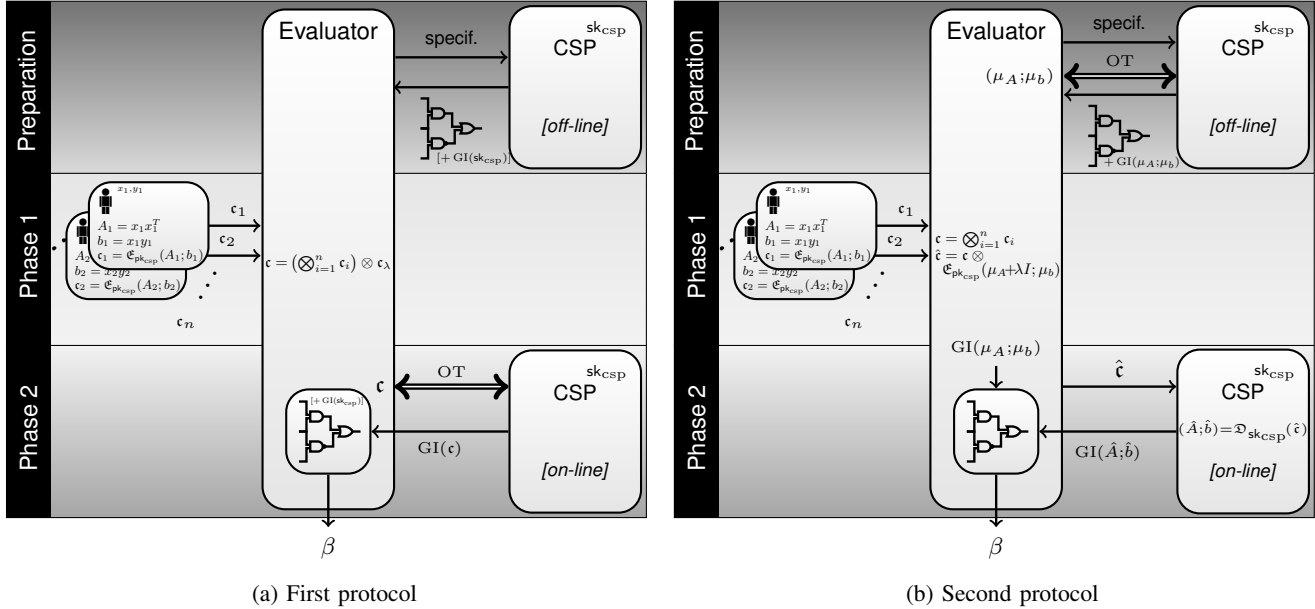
Preparation

Phase 1

Phase 2

Evaluator

specif.

$\mathsf{sk}_{\mathrm{csp}}$

CSP

[off-line]

$[+\,\mathrm{GI}(\mathsf{sk}_{\mathrm{csp}})]$

$x_1, y_1$

$A_1 = x_1 x_1^T$
$b_1 = x_1 y_1$
$\mathfrak{c}_1 = \mathfrak{E}_{\mathsf{pk}_{\mathrm{csp}}}(A_1; b_1)$

$A_2$
$b_2 = x_2 y_2$
$\mathfrak{c}_2 = \mathfrak{E}_{\mathsf{pk}_{\mathrm{csp}}}(A_2; b_2)$

$\mathfrak{c}_1$

$\mathfrak{c}_2$

$\mathfrak{c}_n$

$\mathfrak{c} = \left(\bigotimes_{i=1}^{n} \mathfrak{c}_i\right) \otimes \mathfrak{c}_\lambda$

$\mathfrak{c}$

OT

$\mathsf{sk}_{\mathrm{csp}}$

CSP

$[+\,\mathrm{GI}(\mathsf{sk}_{\mathrm{csp}})]$

$\mathrm{GI}(\mathfrak{c})$

[on-line]

$\beta$

(a) First protocol

Preparation

Phase 1

Phase 2

Evaluator

specif.

$(\mu_A; \mu_b)$

OT

$\mathsf{sk}_{\mathrm{csp}}$

CSP

[off-line]

$+\,\mathrm{GI}(\mu_A; \mu_b)$

$x_1, y_1$

$A_1 = x_1 x_1^T$
$b_1 = x_1 y_1$
$\mathfrak{c}_1 = \mathfrak{E}_{\mathsf{pk}_{\mathrm{csp}}}(A_1; b_1)$

$A_2$
$b_2 = x_2 y_2$
$\mathfrak{c}_2 = \mathfrak{E}_{\mathsf{pk}_{\mathrm{csp}}}(A_2; b_2)$

$\mathfrak{c}_1$

$\mathfrak{c}_2$

$\mathfrak{c}_n$

$\mathfrak{c} = \bigotimes_{i=1}^{n} \mathfrak{c}_i$
$\hat{\mathfrak{c}} = \mathfrak{c} \otimes$
$\mathfrak{E}_{\mathsf{pk}_{\mathrm{csp}}}(\mu_A + \lambda I; \mu_b)$

$\mathrm{GI}(\mu_A; \mu_b)$

$\hat{\mathfrak{c}}$

$\mathsf{sk}_{\mathrm{csp}}$

CSP

$(\hat{A}; \hat{b}) = \mathfrak{D}_{\mathsf{sk}_{\mathrm{csp}}}(\hat{\mathfrak{c}})$

$\mathrm{GI}(\hat{A}; \hat{b})$

[on-line]

$\beta$

(b) Second protocol